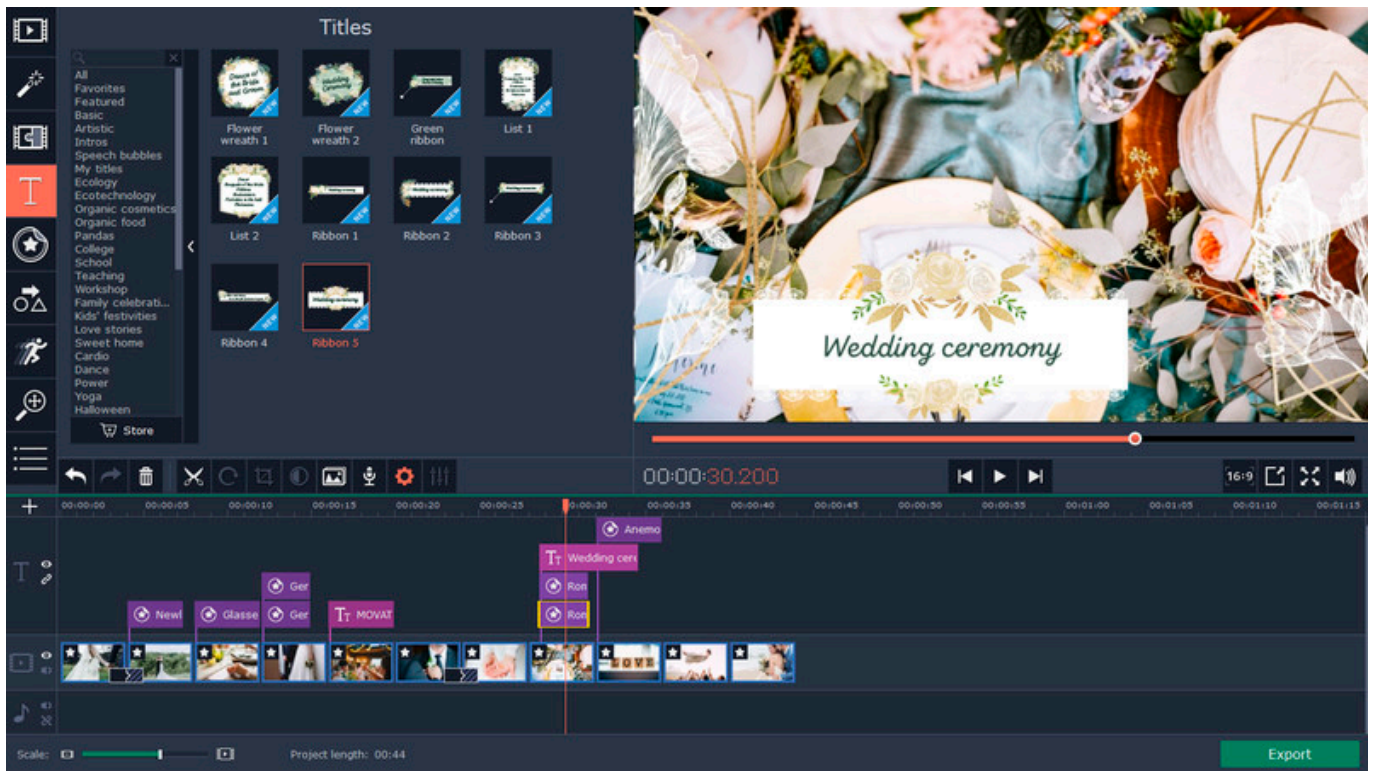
Titles

All
Favorites
Featured
Basic
Artistic
Intros
Speech bubbles
My titles
Ecology
Ecotechnology
Organic cosmetics
Organic food
Pandas
College
School
Teaching
Workshop
Family celebrati...
Kids' festivities
Love stories
Sweet home
Cardio
Dance
Power
Yoga
Halloween

Store

Flower wreath 1
Flower wreath 2
Green ribbon
List 1
List 2
Ribbon 1
Ribbon 2
Ribbon 3
Ribbon 4
Ribbon 5

NEW

Wedding ceremony

00:00:30.200

16:9

00:00:00 00:00:05 00:00:10 00:00:15 00:00:20 00:00:25 00:00:30 00:00:35 00:00:40 00:00:45 00:00:50 00:00:55 00:01:00 00:01:05 00:01:10 00:01:15

Anemo
Wedding cere
Ron
Ron
Ger
Ger
Newl
Glasse
MOVAT

LOVE

Scale:
Project length: 00:44
Export